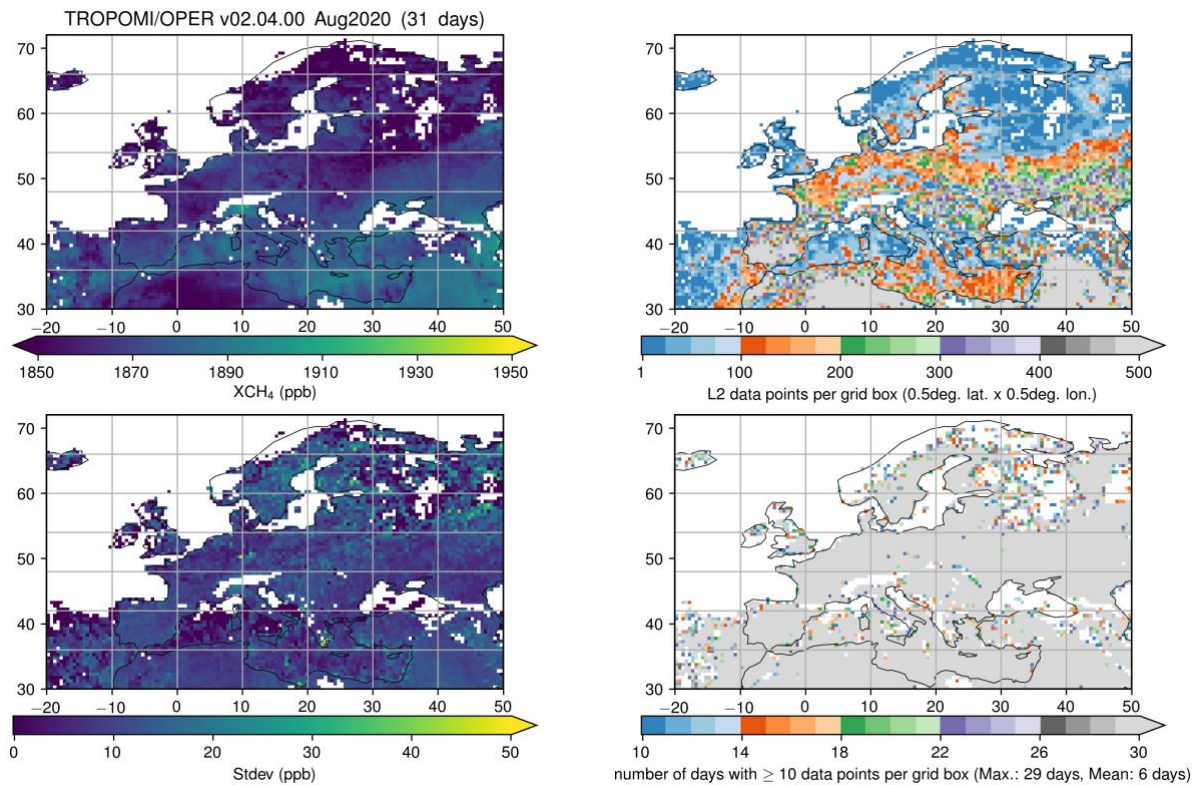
TROPOMI/OPER v02.04.00 Aug2020 (31 days)

70
60
50
40
30
−20 −10 0 10 20 30 40 50
1850 1870 1890 1910 1930 1950
$XCH_4$ (ppb)

70
60
50
40
30
−20 −10 0 10 20 30 40 50
1 100 200 300 400 500
L2 data points per grid box (0.5deg. lat. x 0.5deg. lon.)

70
60
50
40
30
−20 −10 0 10 20 30 40 50
0 10 20 30 40 50
Stdev (ppb)

70
60
50
40
30
−20 −10 0 10 20 30 40 50
10 14 18 22 26 30
number of days with $\geq$ 10 data points per grid box (Max.: 29 days, Mean: 6 days)